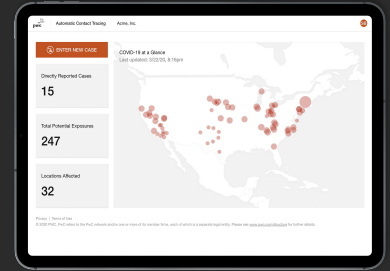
pwc Automatic Contact Tracing Acme, Inc.

ENTER NEW CASE

Directly Reported Cases
15

Total Potential Exposures
247

Locations Affected
32

COVID-19 at a Glance
Last updated: 3/22/20, 8:16pm

Privacy | Terms of Use
© 2020 PwC. PwC refers to the PwC network and/or one or more of its member firms, each of which is a separate legal entity. Please see www.pwc.com/structure for further details.